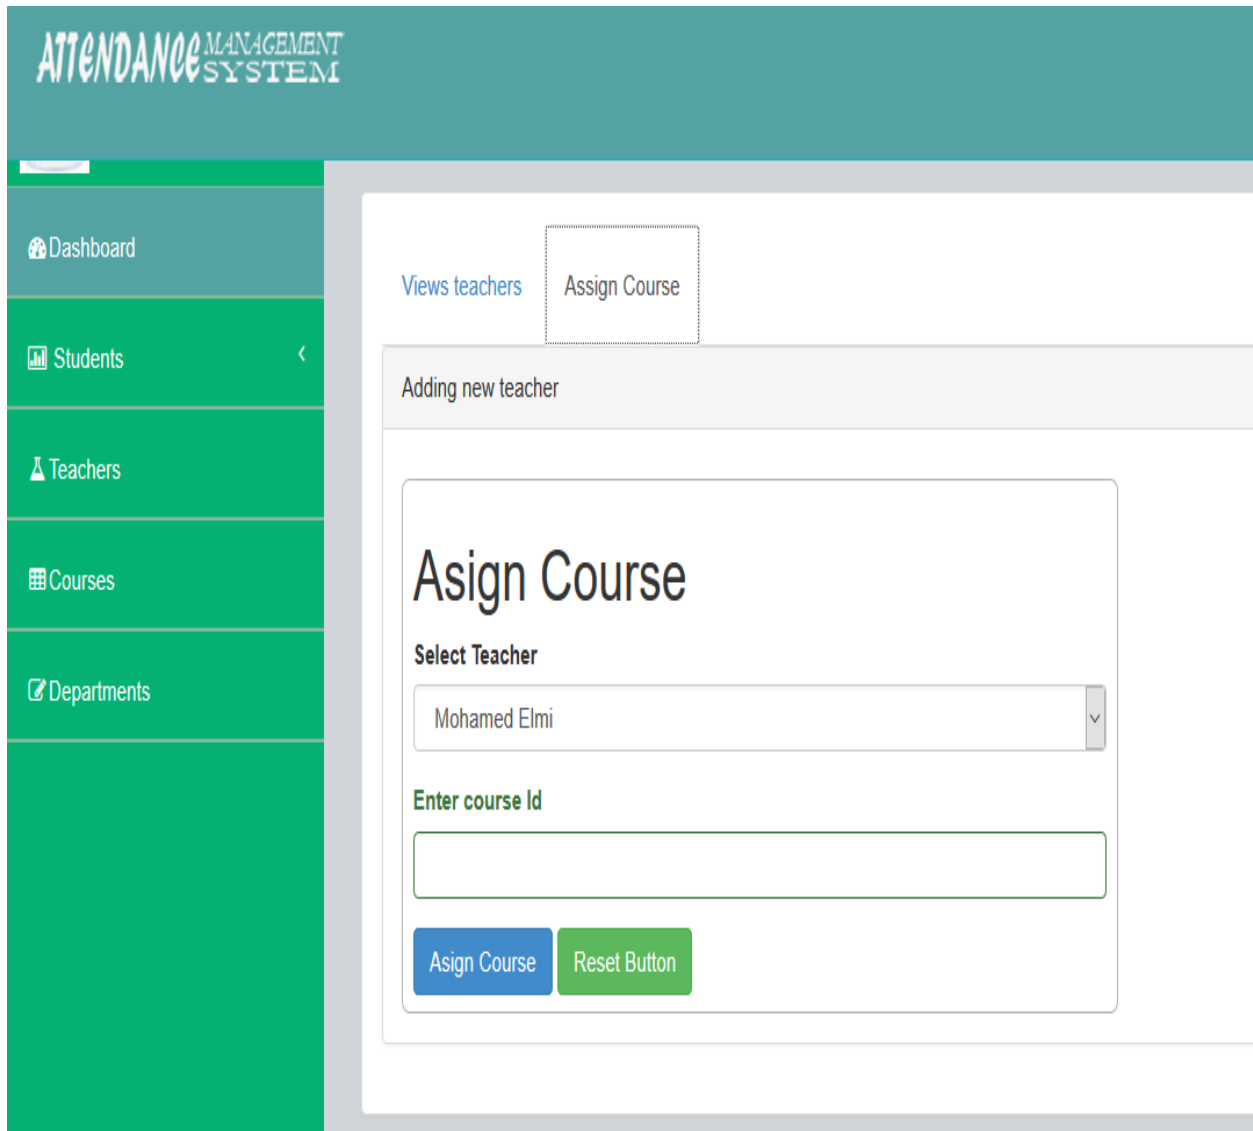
ATTENDANCE MANAGEMENT SYSTEM

Dashboard

Students

Teachers

Courses

Departments

Views teachers

Assign Course

Adding new teacher

Asign Course

Select Teacher

Mohamed Elmi

Enter course Id

Asign Course

Reset Button